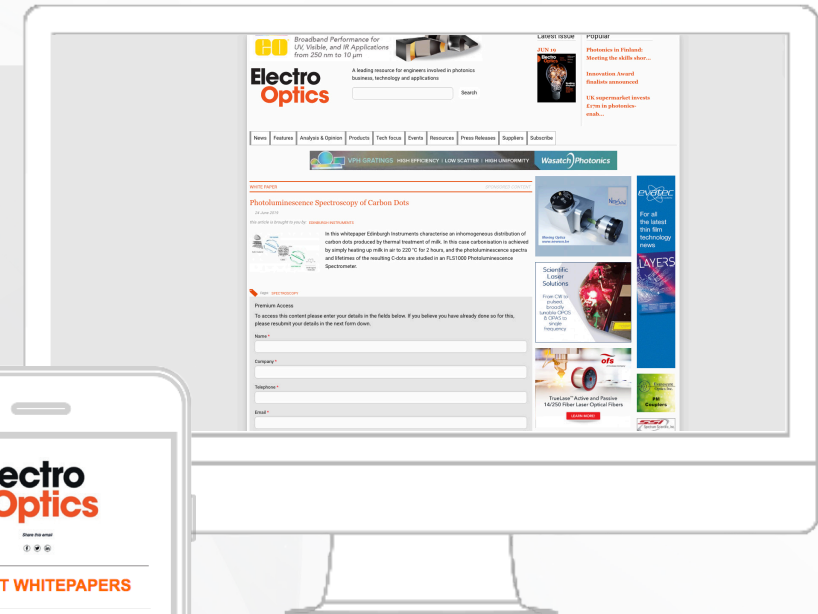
Broadband Performance for UV, Visible, and IR Applications from 250 nm to 10 μm

Electro Optics

A leading resource for engineers involved in photonics business, technology and applications

Search

Latest Issue

JUN 16

Popular

Photonics in Finland: Meeting the skills shor...

Innovation Award finalists announced

UK supermarket invests £17m in photonics-enab...

News | Features | Analysis & Opinion | Products | Tech focus | Events | Resources | Press Releases | Suppliers | Subscribe

VPH GRATINGS HIGH EFFICIENCY | LOW SCATTER | HIGH UNIFORMITY Wasatch Photonics

WHITE PAPER

SPONSORED CONTENT

Photoluminescence Spectroscopy of Carbon Dots

24 June 2016

This article is brought to you by EDINBURGH INSTRUMENTS

In this whitepaper Edinburgh Instruments characterise an inhomogeneous distribution of carbon dots produced by thermal treatment of milk. In this case carbonisation is achieved by simply heating up milk in air to 220 °C for 2 hours, and the photoluminescence spectra and lifetimes of the resulting C-dots are studied in an FLS1000 Photoluminescence Spectrometer.

Premium Access

To access this content please enter your details in the fields below. If you believe you have already done so for this, please resubmit your details in the next form down.

Name *

Company *

Telephone *

Email *

Scientific Laser Solutions

From CW to pulsed, broadly tunable OPOs & OPAs to single frequency

evatec

For all the latest thin film technology news

LAYERS

TrueLase™ Active and Passive 14/250 Fiber Laser Optical Fibers

LEARN MORE

ofs

ectro
Optics

Share this email

T WHITEPAPERS